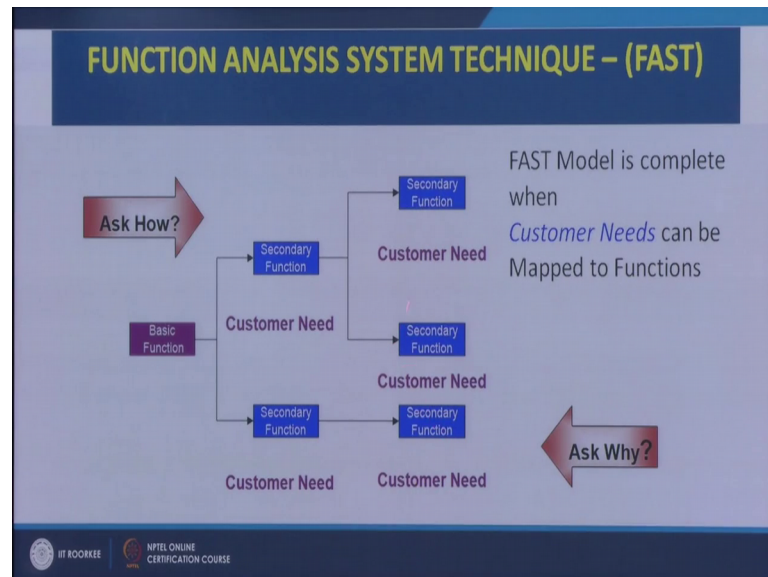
FUNCTION ANALYSIS SYSTEM TECHNIQUE – (FAST)

Ask How?

Secondary Function

Customer Need

Secondary Function

Basic Function

Customer Need

Secondary Function

Customer Need

Secondary Function

Secondary Function

Customer Need

Customer Need

FAST Model is complete when Customer Needs can be Mapped to Functions

Ask Why?

IIT ROORKEE

NPTEL ONLINE CERTIFICATION COURSE